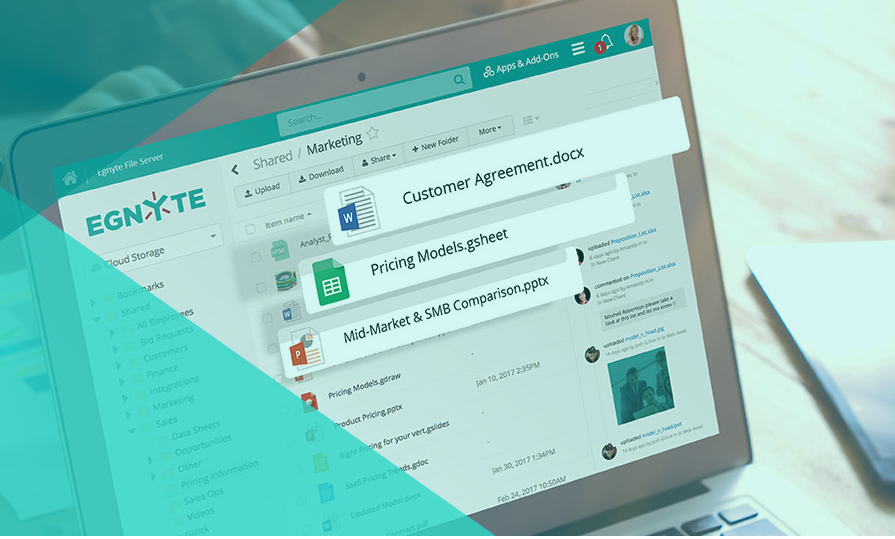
Search...

Apps & Add-Ons

1

egnyte File Server

Shared / Marketing

Upload

Download

Share

New Folder

More

EGNYTE

Cloud Storage

Bookmarks

Shared

All Employees

Bid Requests

Customers

Finance

Integrations

Marketing

Sales

Data Sheets

Opportunities

Other

Pricing Information

Sales Ops

Videos

Gillick

Item name

Analyst_

Customer Agreement.docx

Pricing Models.gsheet

Mid-Market & SMB Comparison.pptx

Pricing Models.gdraw

Jan 10, 2017 2:35PM

Product Pricing.pptx

Right Pricing for your vert.gslides

SaaS Pricing Trends.gdoc

Jan 30, 2017 1:34PM

Updated Model.docx

Feb 24, 2017 11:55 AM

Contract.pdf

uploaded Proposition_List.xlsx

commented on Proposition_List.xlsx

Mitchell Robertson please take a look at this list and let me know

uploaded model_n_head.jpg

uploaded model_n_head.psd